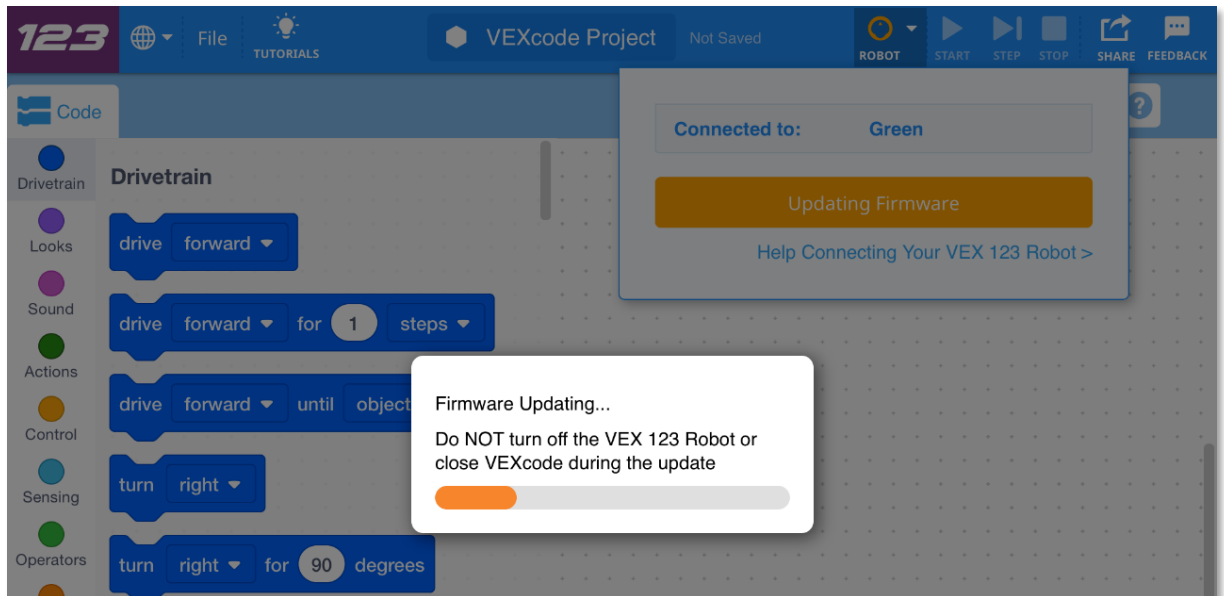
123 File TUTORIALS VEXcode Project Not Saved ROBOT START STEP STOP SHARE FEEDBACK

Code

Connected to: Green

Updating Firmware

Help Connecting Your VEX 123 Robot >

Drivetrain
Looks
Sound
Actions
Control
Sensing
Operators

Drivetrain

drive forward

drive forward for 1 steps

drive forward until object

turn right

turn right for 90 degrees

Firmware Updating...

Do NOT turn off the VEX 123 Robot or close VEXcode during the update